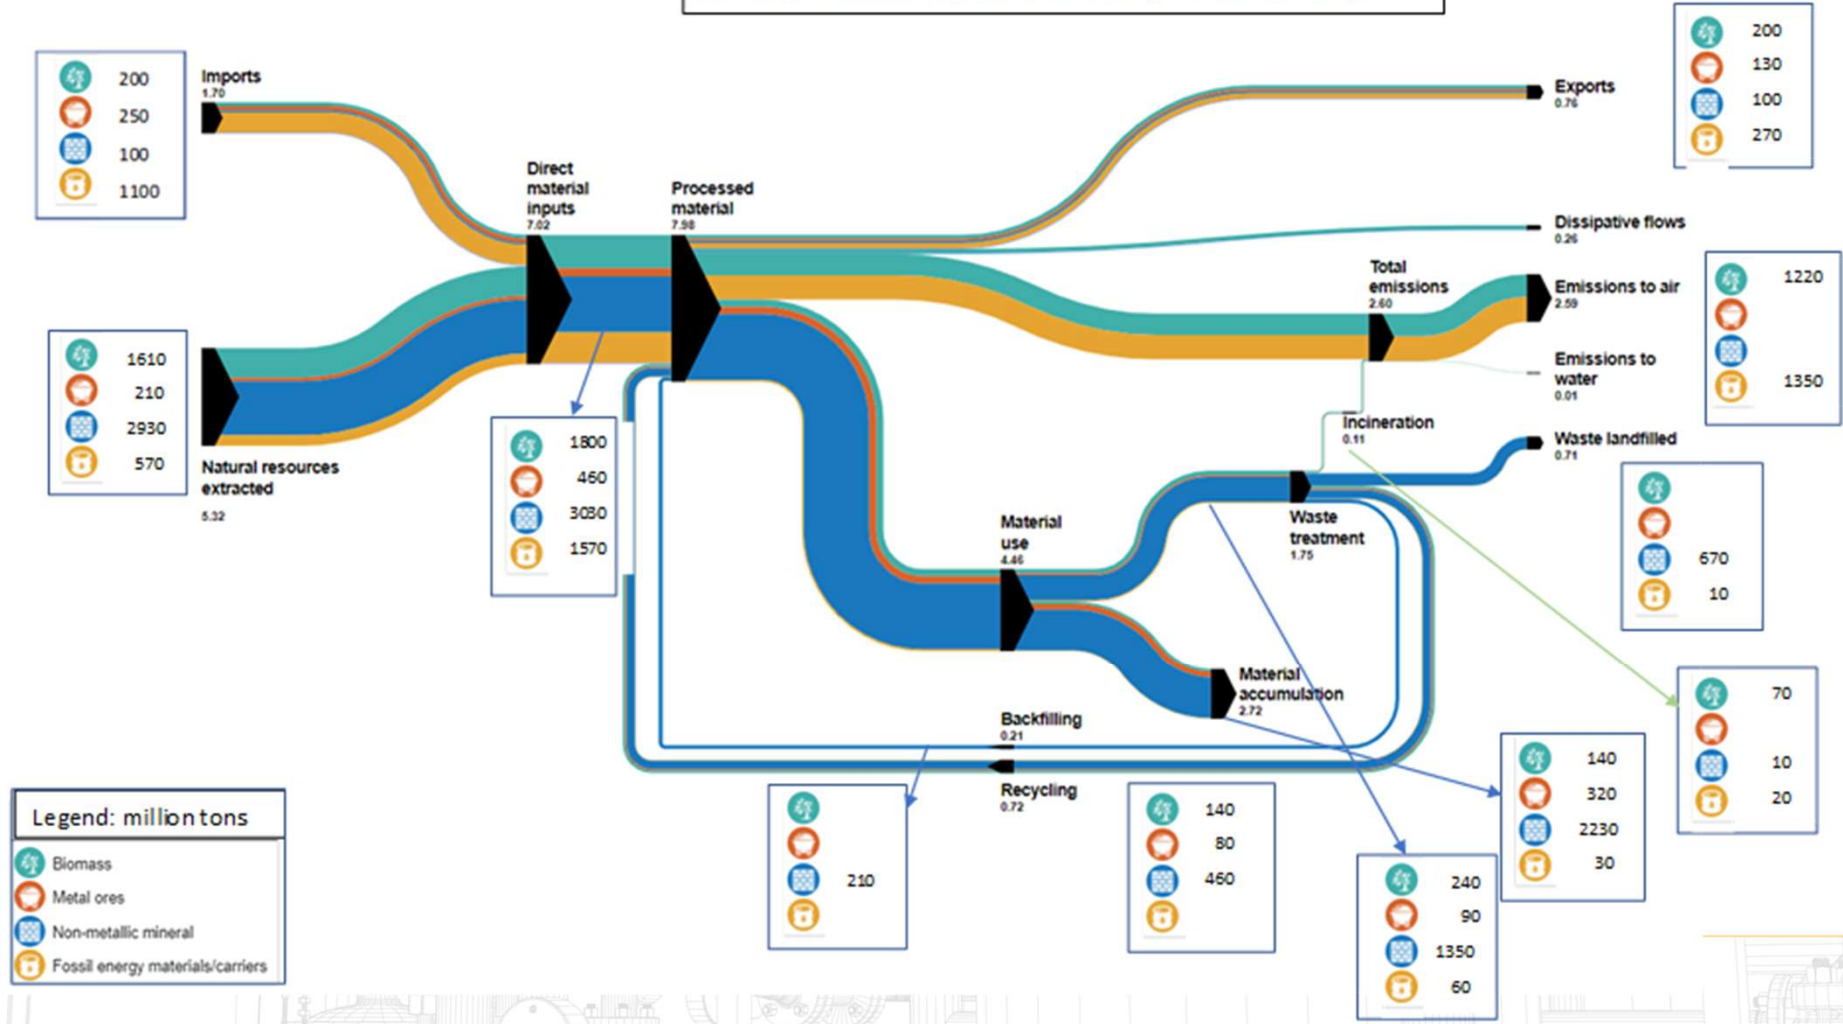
200
250
100
1100

Imports
1.70

Direct material inputs
7.02

Processed material
7.98

Exports
0.76

200
130
100
270

Dissipative flows
0.26

Total emissions
2.60

Emissions to air
2.59

1220
1350

Emissions to water
0.01

1610
210
2930
570

Natural resources extracted
5.32

1800
460
3030
1570

Incineration
0.11

Waste landfilled
0.71

670
10

Waste treatment
1.75

Material use
4.46

Material accumulation
2.72

70
10
20

Backfilling
0.21

Recycling
0.72

140
320
2230
30

210

140
80
460

240
90
1350
60

Legend: million tons
Biomass
Metal ores
Non-metallic mineral
Fossil energy materials/carriers